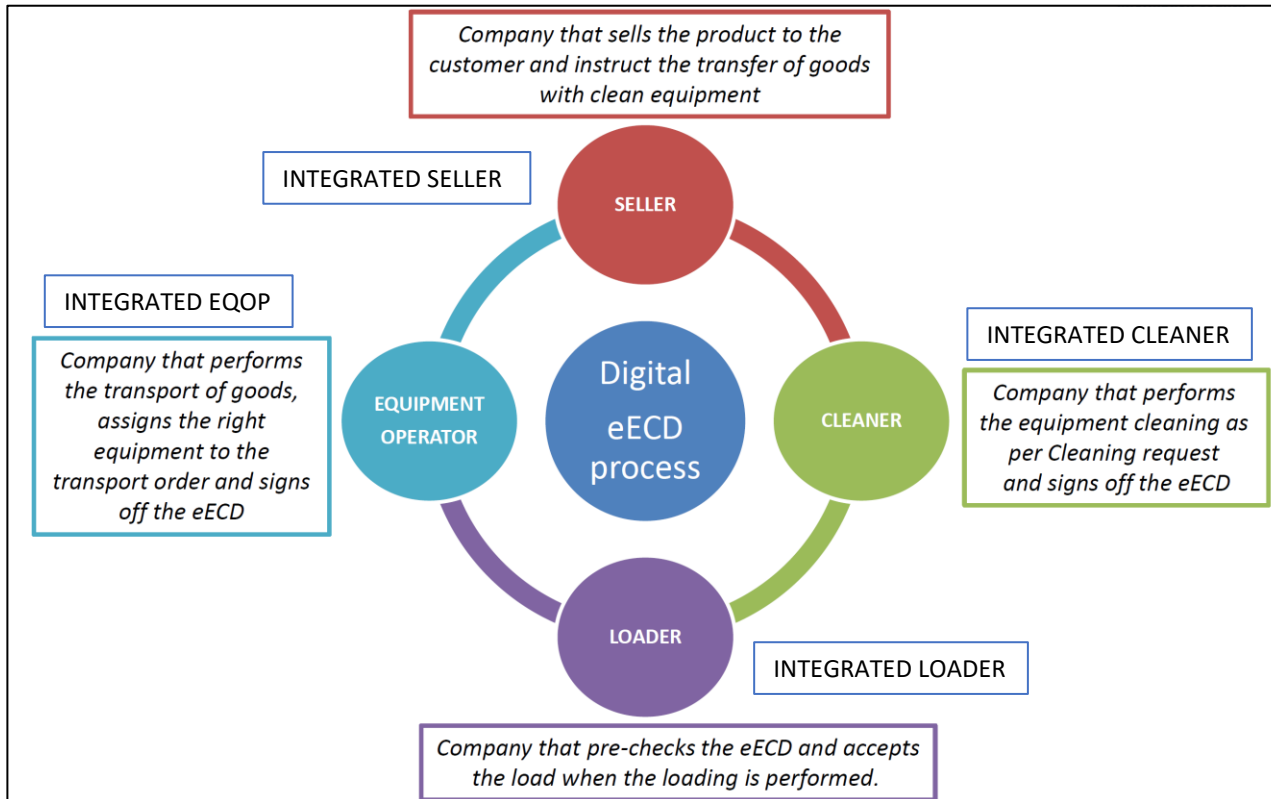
Company that sells the product to the customer and instruct the transfer of goods with clean equipment

INTEGRATED SELLER

SELLER

INTEGRATED EQOP

Company that performs the transport of goods, assigns the right equipment to the transport order and signs off the eECD

EQUIPMENT OPERATOR

Digital eECD process

INTEGRATED CLEANER

CLEANER

Company that performs the equipment cleaning as per Cleaning request and signs off the eECD

LOADER

INTEGRATED LOADER

Company that pre-checks the eECD and accepts the load when the loading is performed.